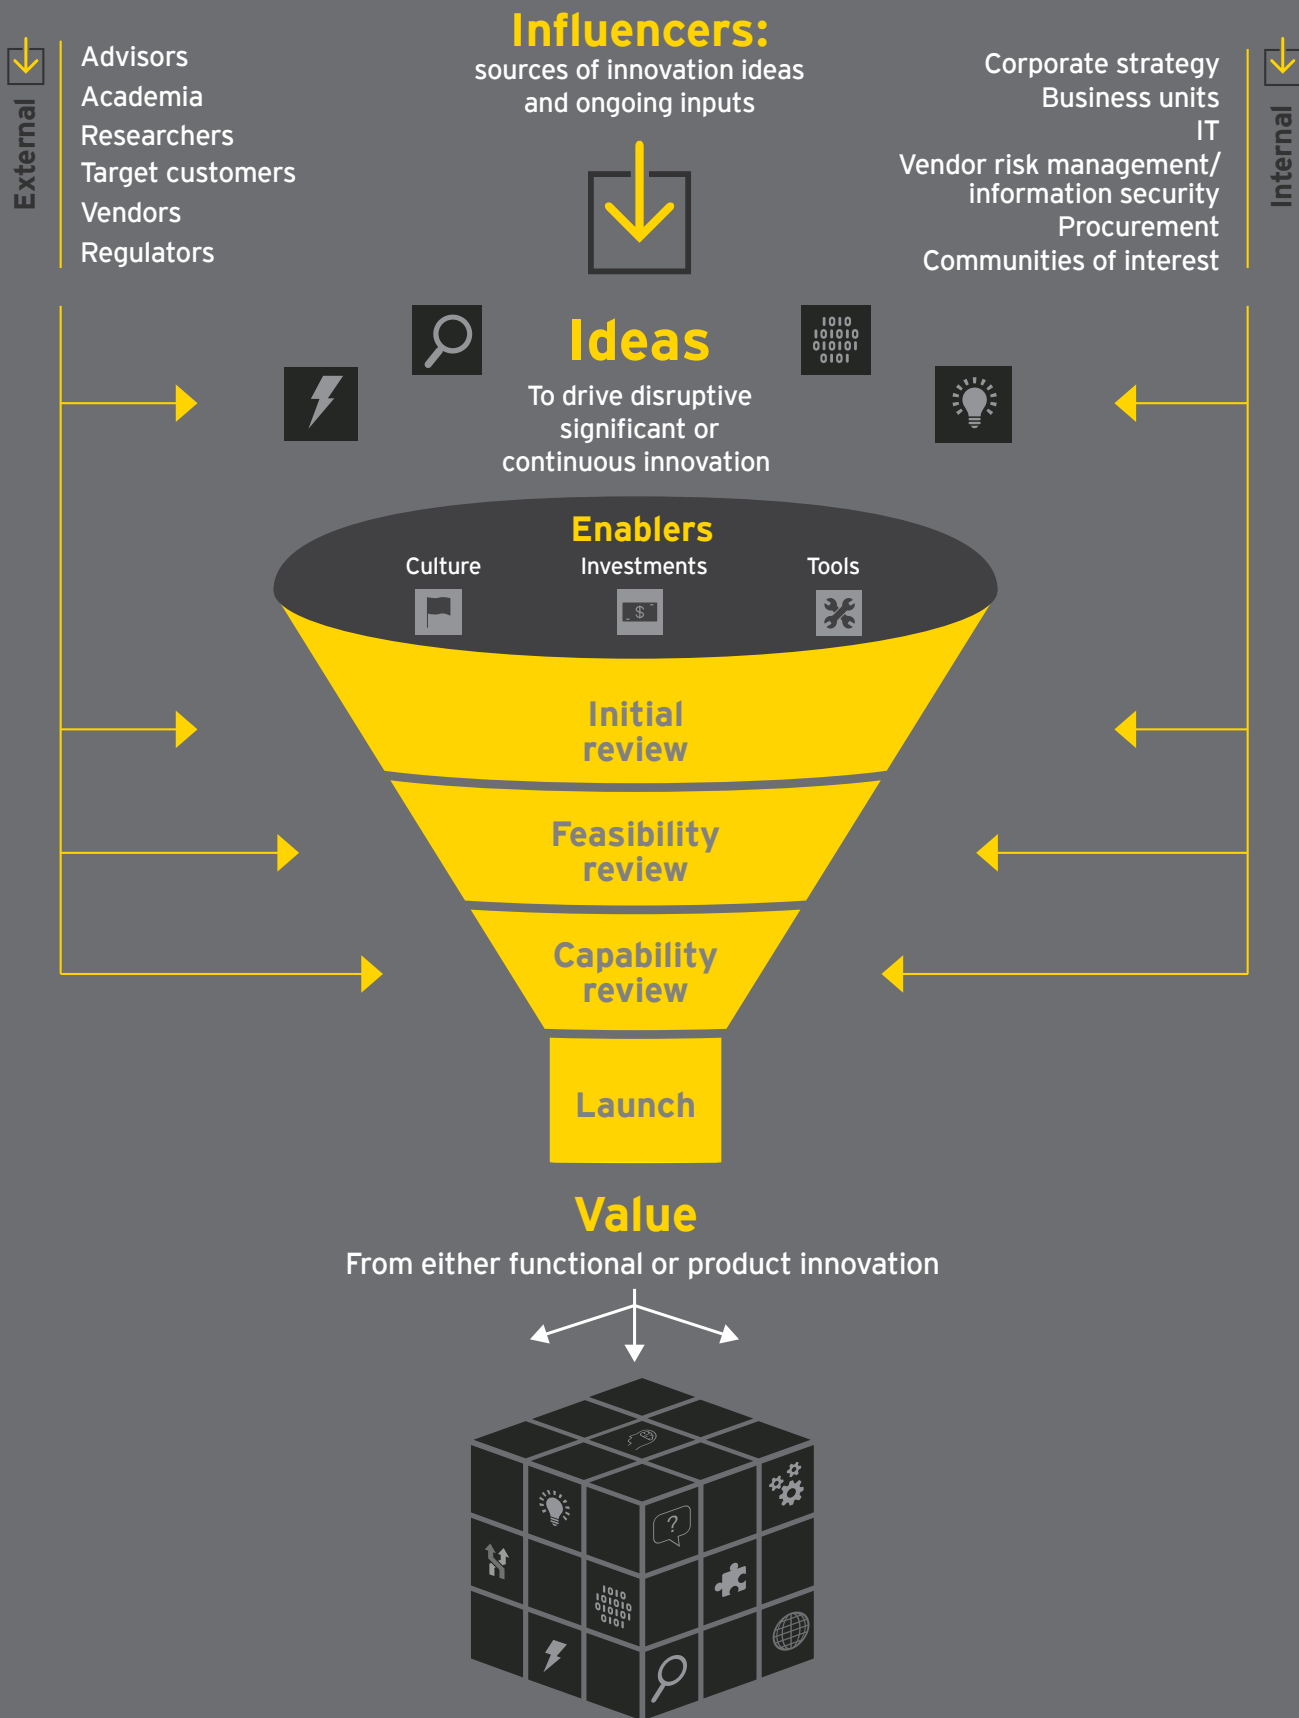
External

Advisors
Academia
Researchers
Target customers
Vendors
Regulators

Influencers:
sources of innovation ideas and ongoing inputs

Corporate strategy
Business units
IT
Vendor risk management/ information security
Procurement
Communities of interest

Internal

1010
101010
010101
0101

Ideas
To drive disruptive significant or continuous innovation

Enablers
Culture
Investments
Tools

Initial review

Feasibility review

Capability review

Launch

Value
From either functional or product innovation

?

1010
101010
010101
0101